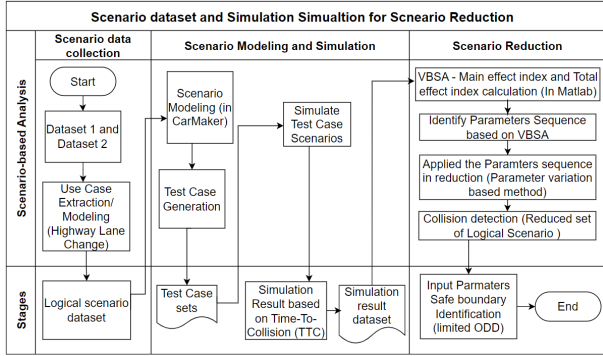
Scenario dataset and Simulation Simualtion for Scneario Reduction

Scenario-based Analysis

Stages

Scenario data collection

Start

Dataset 1 and Dataset 2

Use Case Extraction/ Modeling (Highway Lane Change)

Logical scenario dataset

Scenario Modeling and Simulation

Scenario Modeling (in CarMaker)

Test Case Generation

Test Case sets

Simulate Test Case Scenarios

Simulation Result based on Time-To-Collision (TTC)

Simulation result dataset

Scenario Reduction

VBSA - Main effect index and Total effect index calculation (In Matlab)

Identify Parameters Sequence based on VBSA

Applied the Paramters sequence in reduction (Parameter variation based method)

Collision detection (Reduced set of Logical Scenario )

Input Parmaters Safe boundary Identification (limited ODD)

End